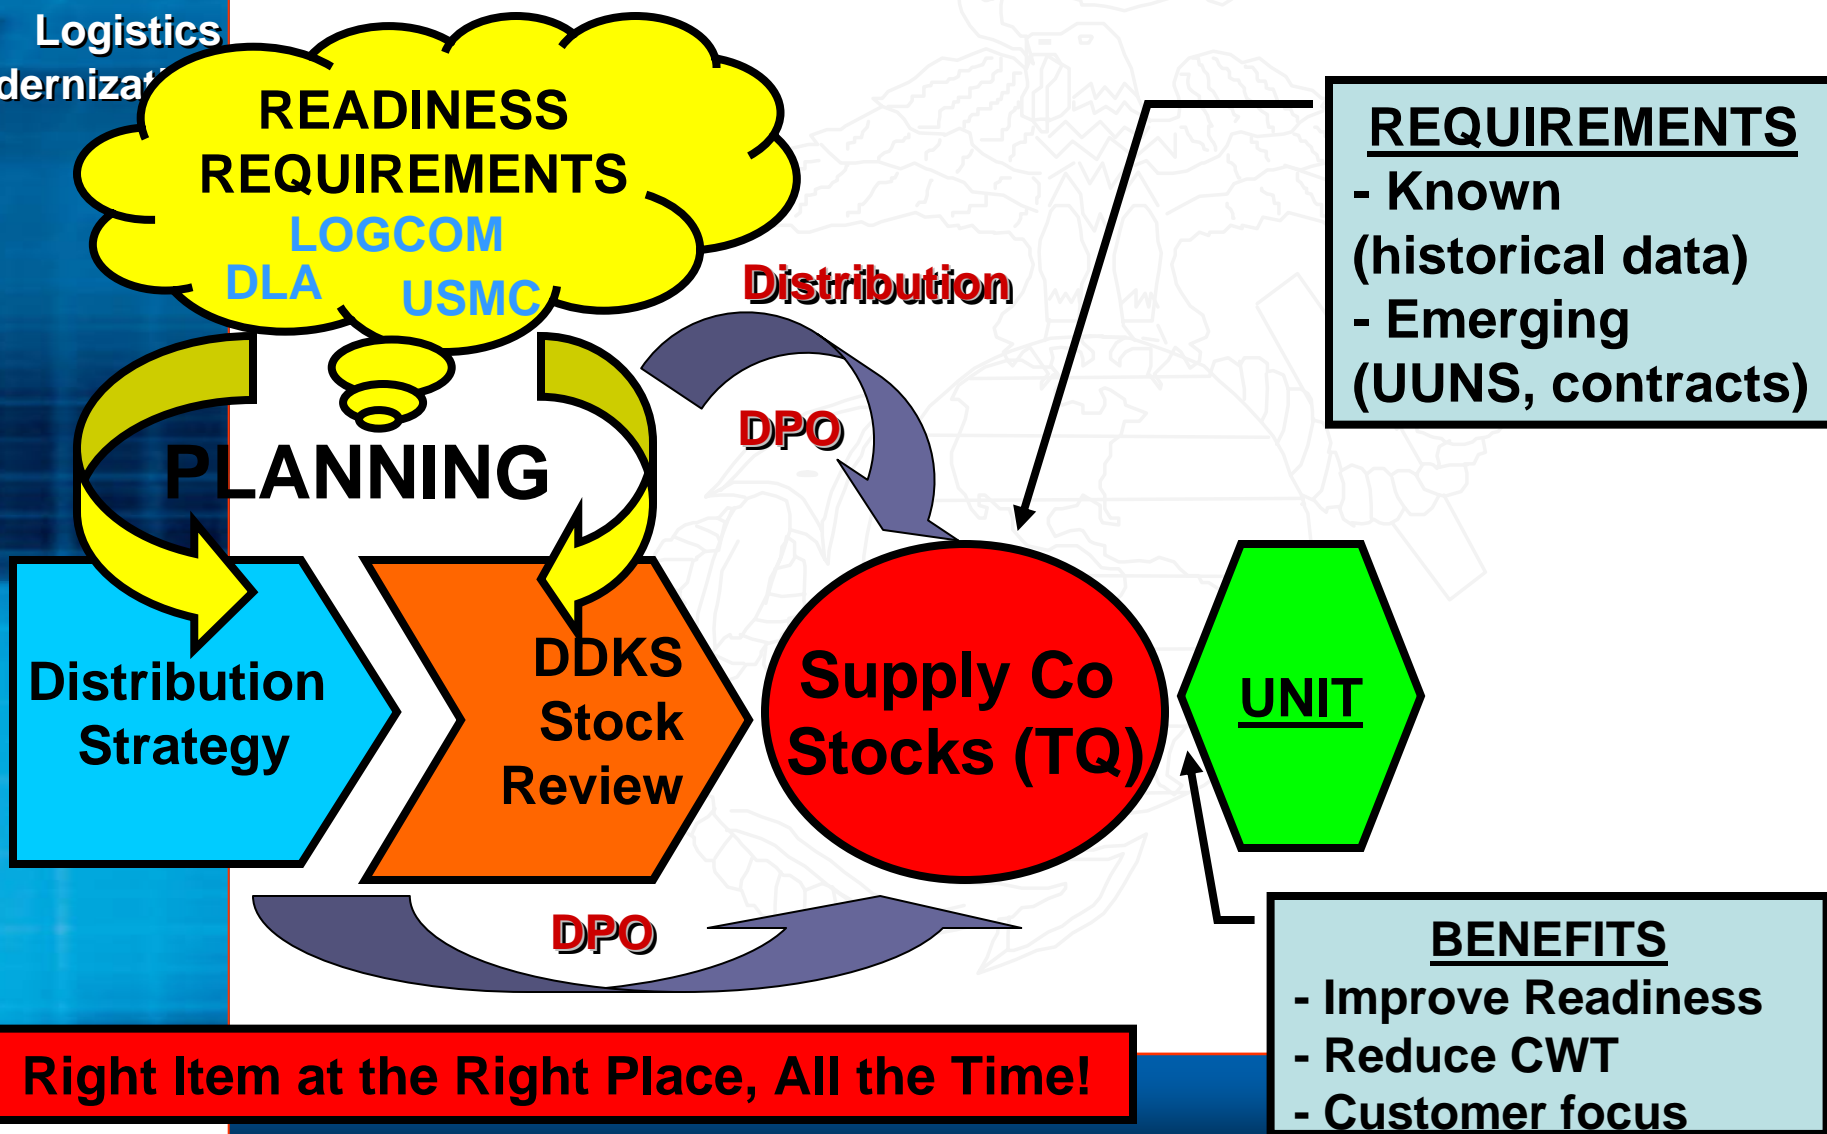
Logistics
derniza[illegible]

READINESS
REQUIREMENTS
LOGCOM
DLA
USMC

PLANNING

Distribution

DPO

REQUIREMENTS
- Known
(historical data)
- Emerging
(UUNS, contracts)

Distribution Strategy

DDKS Stock Review

Supply Co Stocks (TQ)

UNIT

DPO

BENEFITS
- Improve Readiness
- Reduce CWT
- Customer focus

Right Item at the Right Place, All the Time!